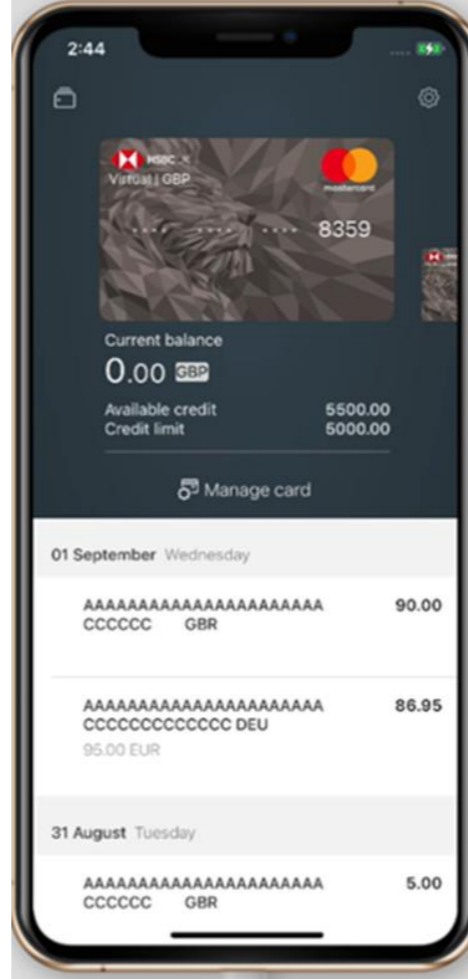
2:44

HSBC
Virtual | GBP

mastercard

8359

Current balance
0.00 GBP
Available credit 5500.00
Credit limit 5000.00

Manage card

01 September Wednesday

AAAAAAAAAAAAAAAAAAAAA
CCCCCC GBR
90.00

AAAAAAAAAAAAAAAAAAAAA
CCCCCCCCCCCCC DEU
95.00 EUR
86.95

31 August Tuesday

AAAAAAAAAAAAAAAAAAAAA
CCCCCC GBR
5.00